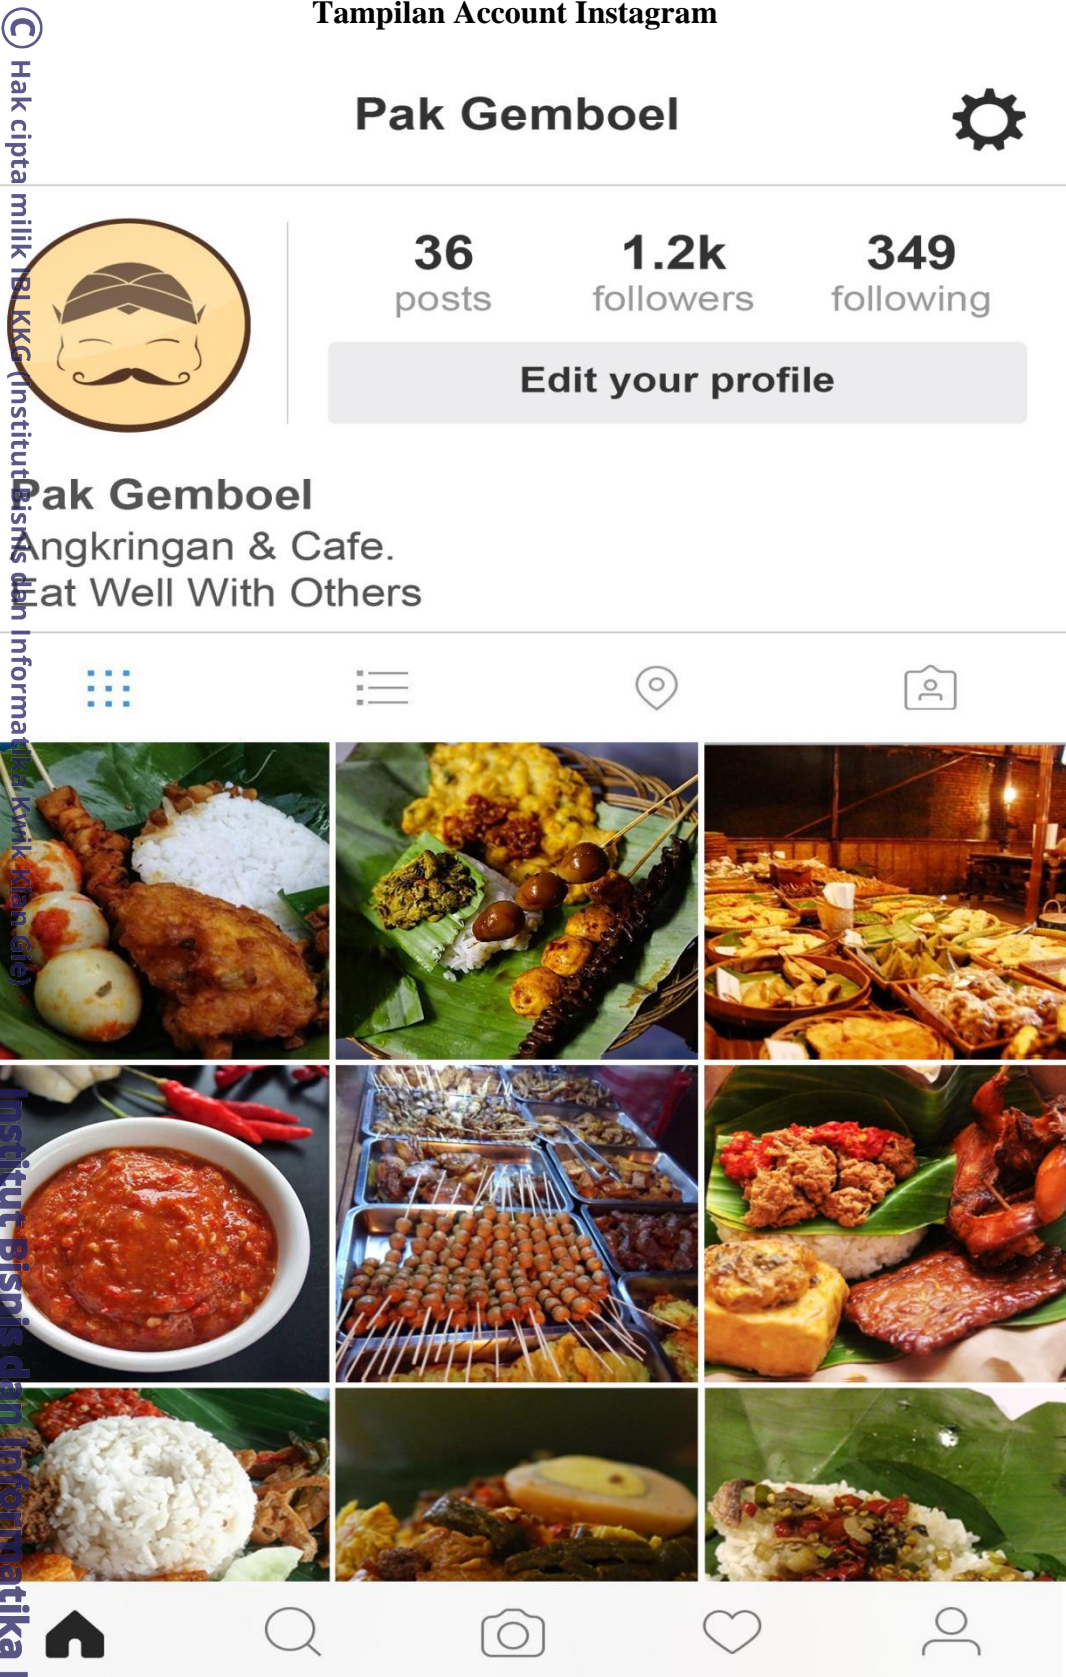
Tampilan Account Instagram

© Hak cipta milik IBI KKG (Institut Bisnis dan Informatika Kwik Kian Gie)

Pak Gemboel

36
posts

1.2k
followers

349
following

Edit your profile

Pak Gemboel
Angkringan & Cafe.
Eat Well With Others

Institut Bisnis dan Informatika I